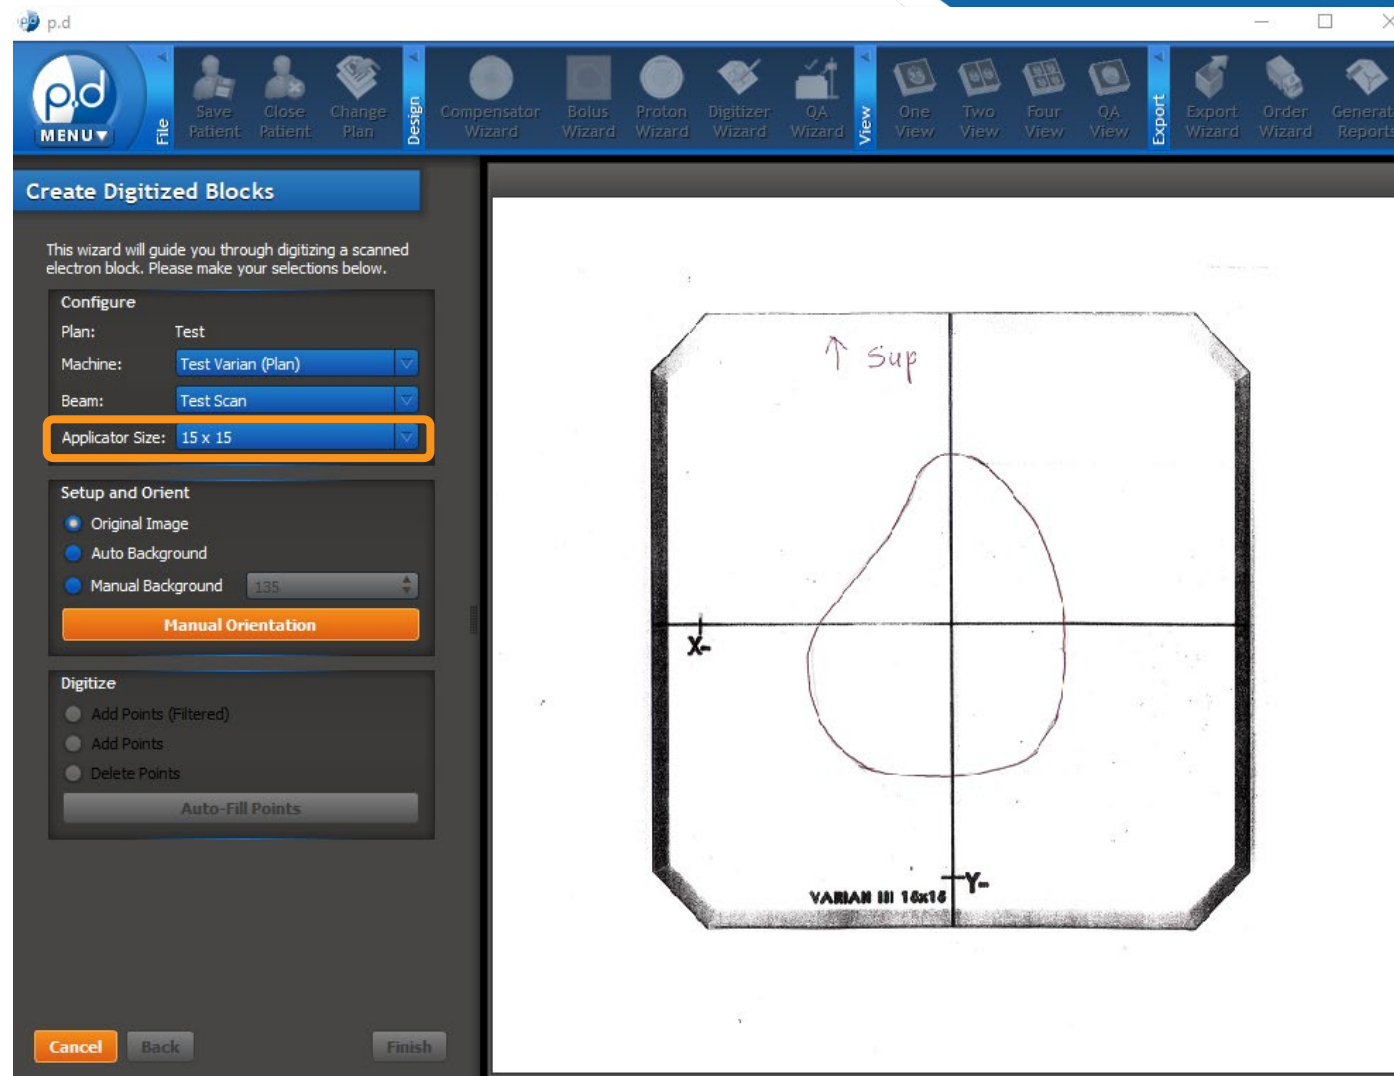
p.d

p.d MENU

File

Save Patient

Close Patient

Change Plan

Design

Compensator Wizard

Bolus Wizard

Proton Wizard

Digitizer Wizard

QA Wizard

View

One View

Two View

Four View

QA View

Export

Export Wizard

Order Wizard

Generat Reports

Create Digitized Blocks

This wizard will guide you through digitizing a scanned electron block. Please make your selections below.

Configure

Plan: Test

Machine: Test Varian (Plan)

Beam: Test Scan

Applicator Size: 15 x 15

Setup and Orient

Original Image

Auto Background

Manual Background 135

Manual Orientation

Digitize

Add Points (Filtered)

Add Points

Delete Points

Auto-Fill Points

Cancel

Back

Finish

↑ Sup

X-

Y-

VARIAN III 15x15